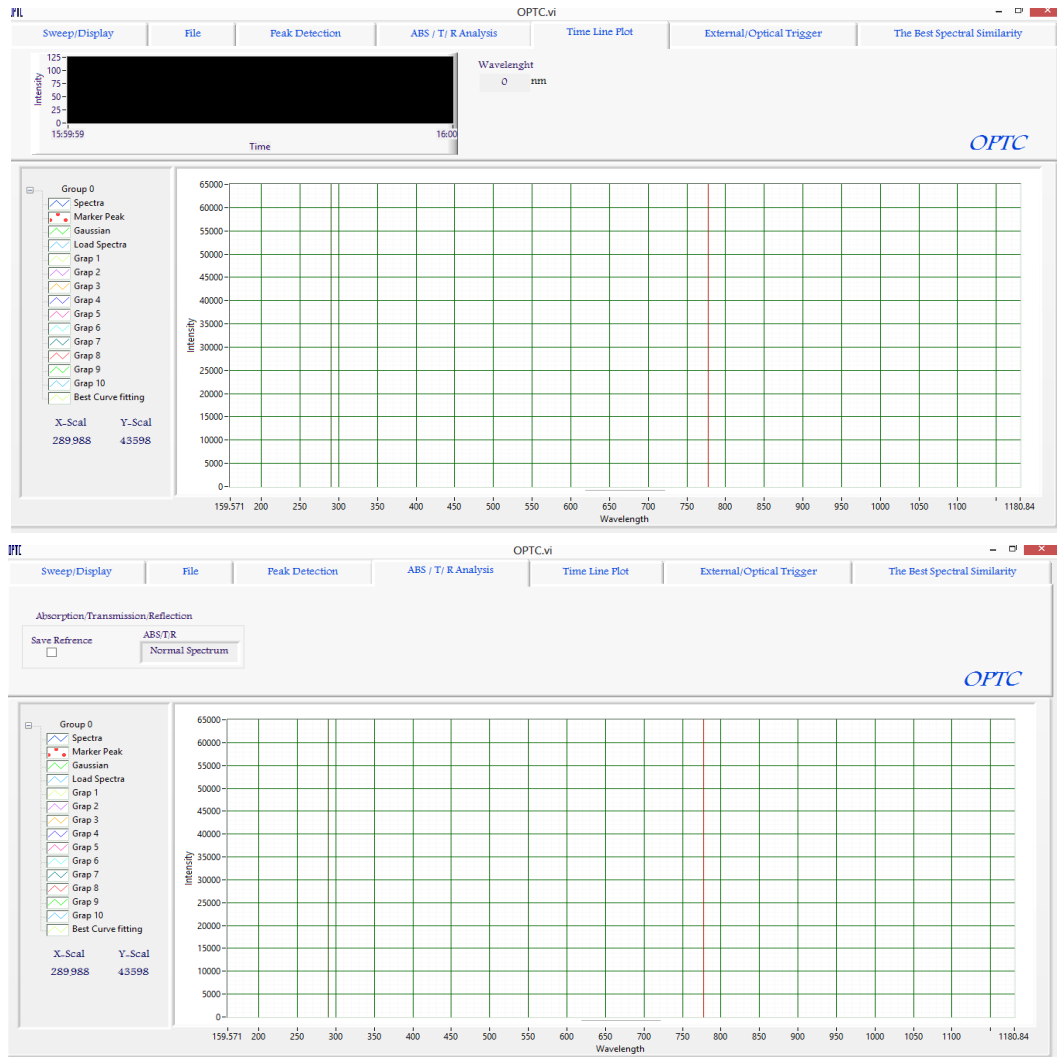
OPTC.vi

Sweep/Display | File | Peak Detection | ABS / T/ R Analysis | Time Line Plot | External/Optical Trigger | The Best Spectral Similarity

125
100
75
50
25
0
Intensity
15:59:59
16:00
Time

Wavelenght
0 nm

OPTC

Group 0
Spectra
Marker Peak
Gaussian
Load Spectra
Grap 1
Grap 2
Grap 3
Grap 4
Grap 5
Grap 6
Grap 7
Grap 8
Grap 9
Grap 10
Best Curve fitting

X-Scal Y-Scal
289.988 43598

65000
60000
55000
50000
45000
40000
35000
30000
25000
20000
15000
10000
5000
0
Intensity
159.571 200 250 300 350 400 450 500 550 600 650 700 750 800 850 900 950 1000 1050 1100 1180.84
Wavelength

OPTC.vi

Sweep/Display | File | Peak Detection | ABS / T/ R Analysis | Time Line Plot | External/Optical Trigger | The Best Spectral Similarity

Absorption/Transmission/Reflection
Save Refrence
ABS/T/R
Normal Spectrum

OPTC

Group 0
Spectra
Marker Peak
Gaussian
Load Spectra
Grap 1
Grap 2
Grap 3
Grap 4
Grap 5
Grap 6
Grap 7
Grap 8
Grap 9
Grap 10
Best Curve fitting

X-Scal Y-Scal
289.988 43598

65000
60000
55000
50000
45000
40000
35000
30000
25000
20000
15000
10000
5000
0
Intensity
159.571 200 250 300 350 400 450 500 550 600 650 700 750 800 850 900 950 1000 1050 1100 1180.84
Wavelength